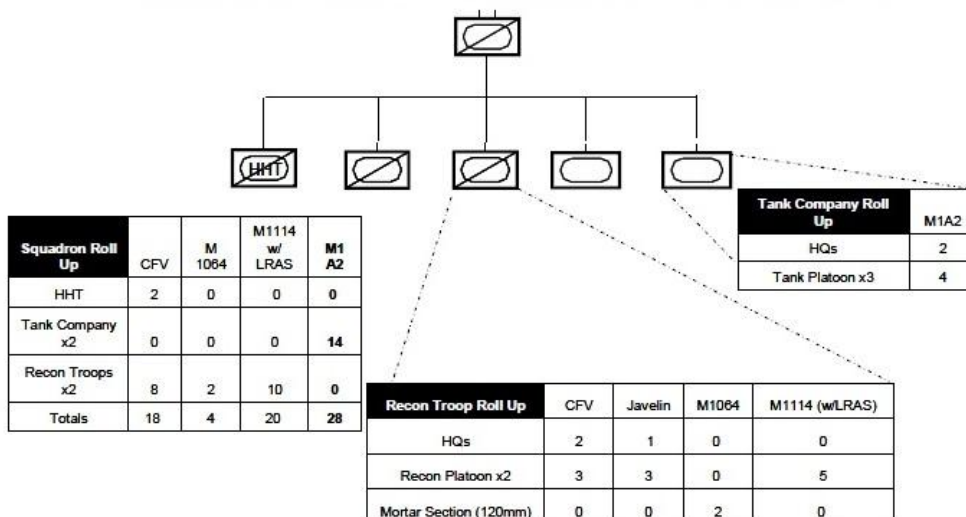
HHT

| Squadron Roll Up | CFV | M 1064 | M1114 w/ LRAS | M1 A2 |
|---|---|---|---|---|
| HHT | 2 | 0 | 0 | 0 |
| Tank Company x2 | 0 | 0 | 0 | 14 |
| Recon Troops x2 | 8 | 2 | 10 | 0 |
| Totals | 18 | 4 | 20 | 28 |

| Tank Company Roll Up | M1A2 |
|---|---|
| HQs | 2 |
| Tank Platoon x3 | 4 |

| Recon Troop Roll Up | CFV | Javelin | M1064 | M1114 (w/LRAS) |
|---|---|---|---|---|
| HQs | 2 | 1 | 0 | 0 |
| Recon Platoon x2 | 3 | 3 | 0 | 5 |
| Mortar Section (120mm) | 0 | 0 | 2 | 0 |